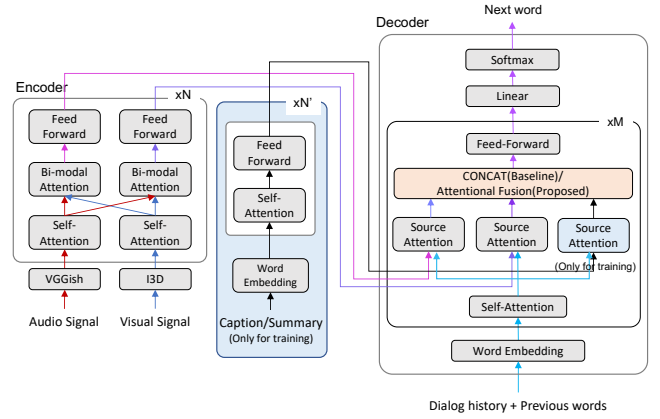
Encoder

xN

Feed Forward

Feed Forward

Bi-modal Attention

Bi-modal Attention

Self-Attention

Self-Attention

VGGish

I3D

Audio Signal

Visual Signal

xN'

Feed Forward

Self-Attention

Word Embedding

Caption/Summary (Only for training)

Decoder

Next word

Softmax

Linear

xM

Feed-Forward

CONCAT(Baseline)/ Attentional Fusion(Proposed)

Source Attention

Source Attention

Source Attention

(Only for training)

Self-Attention

Word Embedding

Dialog history + Previous words